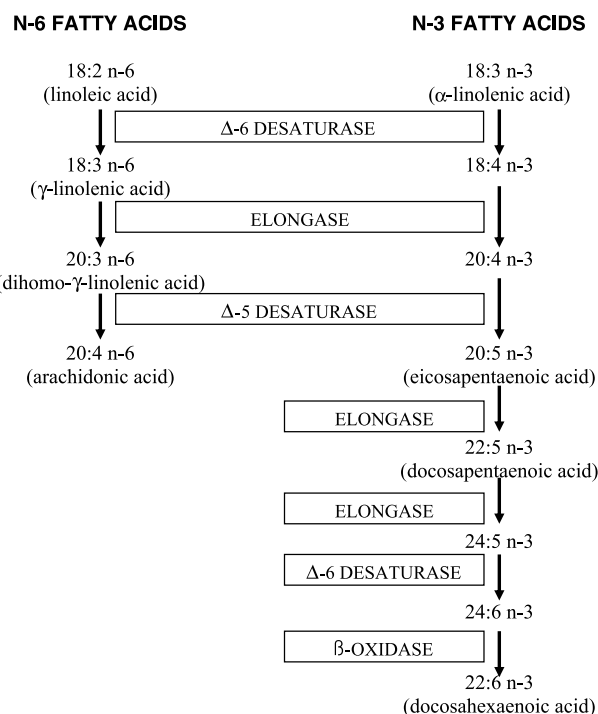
N-6 FATTY ACIDS

N-3 FATTY ACIDS

18:2 n-6
(linoleic acid)

18:3 n-3
(α-linolenic acid)

Δ-6 DESATURASE

18:3 n-6
(γ-linolenic acid)

18:4 n-3

ELONGASE

20:3 n-6
(dihomo-γ-linolenic acid)

20:4 n-3

Δ-5 DESATURASE

20:4 n-6
(arachidonic acid)

20:5 n-3
(eicosapentaenoic acid)

ELONGASE

22:5 n-3
(docosapentaenoic acid)

ELONGASE

24:5 n-3

Δ-6 DESATURASE

24:6 n-3

ß-OXIDASE

22:6 n-3
(docosahexaenoic acid)